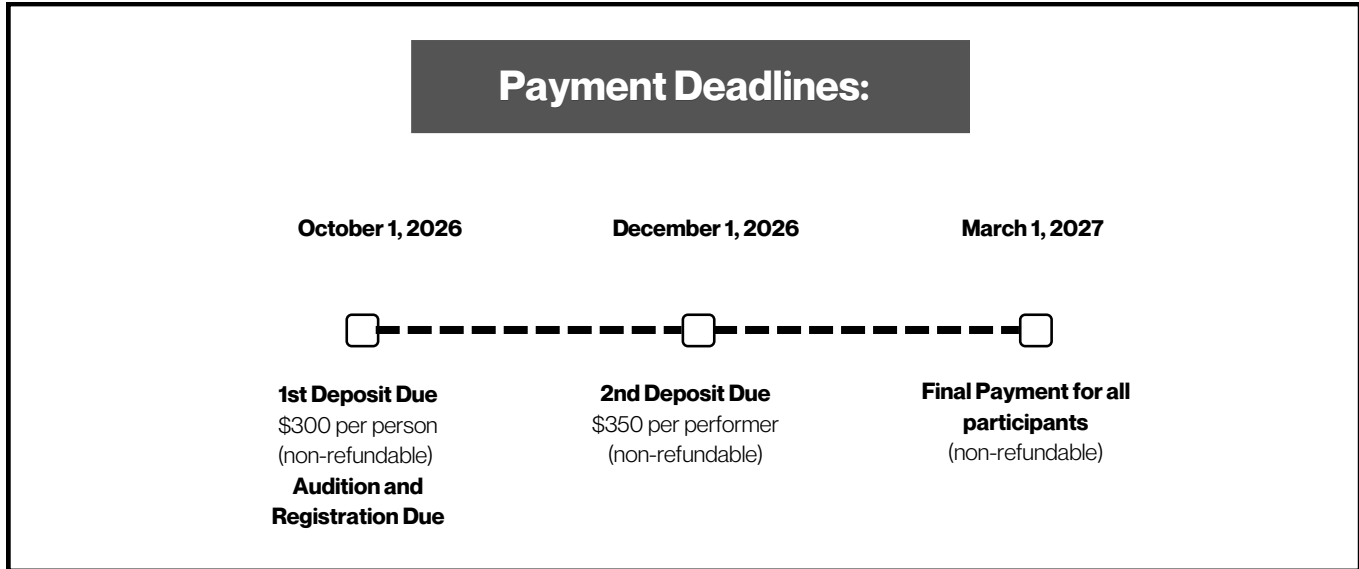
Payment Deadlines:

October 1, 2026

December 1, 2026

March 1, 2027

1st Deposit Due
\$300 per person
(non-refundable)
Audition and Registration Due

2nd Deposit Due
\$350 per performer
(non-refundable)

Final Payment for all participants
(non-refundable)